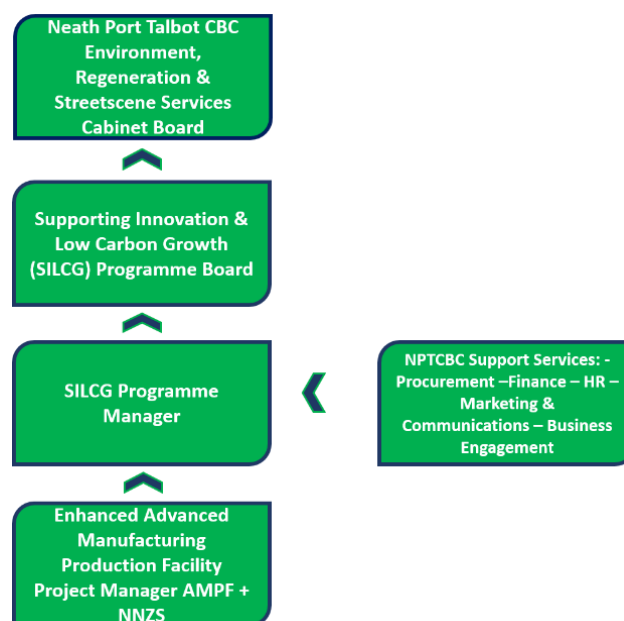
Neath Port Talbot CBC Environment, Regeneration & Streetscene Services Cabinet Board

Supporting Innovation & Low Carbon Growth (SILCG) Programme Board

SILCG Programme Manager

NPTCBC Support Services: - Procurement –Finance – HR – Marketing & Communications – Business Engagement

Enhanced Advanced Manufacturing Production Facility Project Manager AMPF + NNZS